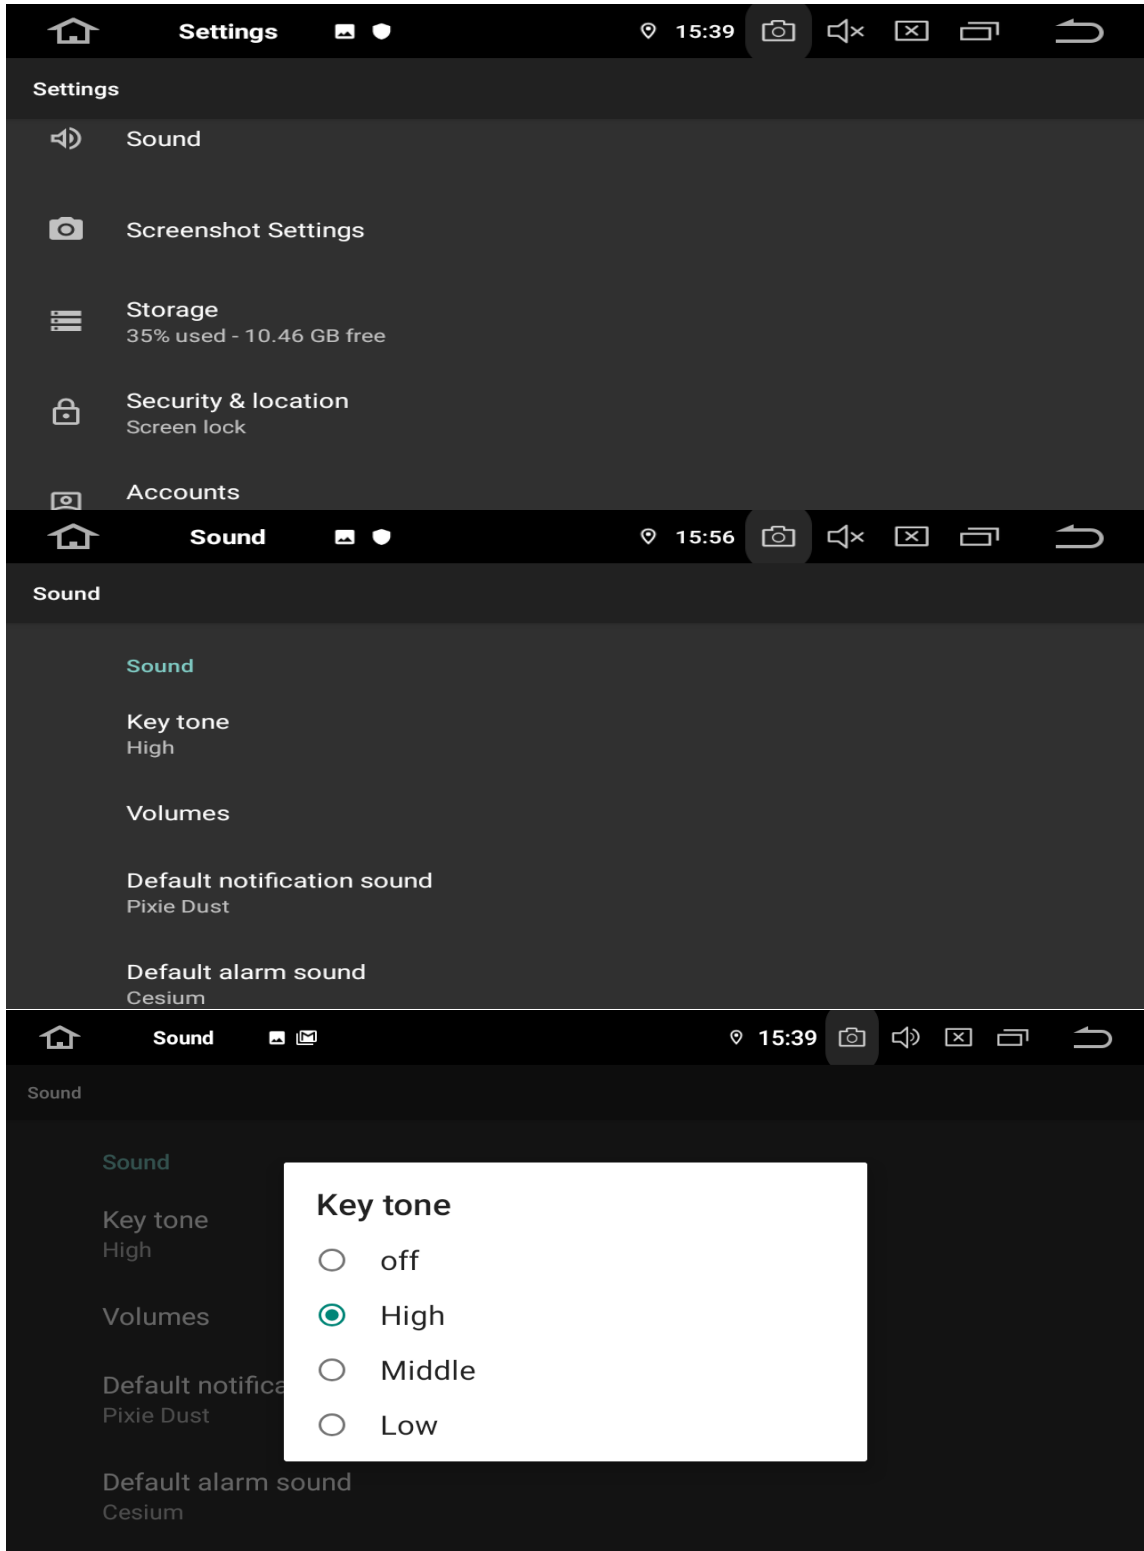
Settings 15:39

Settings

Sound

Screenshot Settings

Storage
35% used - 10.46 GB free

Security & location
Screen lock

Accounts

Sound 15:56

Sound

Sound

Key tone
High

Volumes

Default notification sound
Pixie Dust

Default alarm sound
Cesium

Sound 15:39

Sound

Sound

Key tone
High

Volumes

Default notifica
Pixie Dust

Default alarm sound
Cesium

Key tone

off

High

Middle

Low